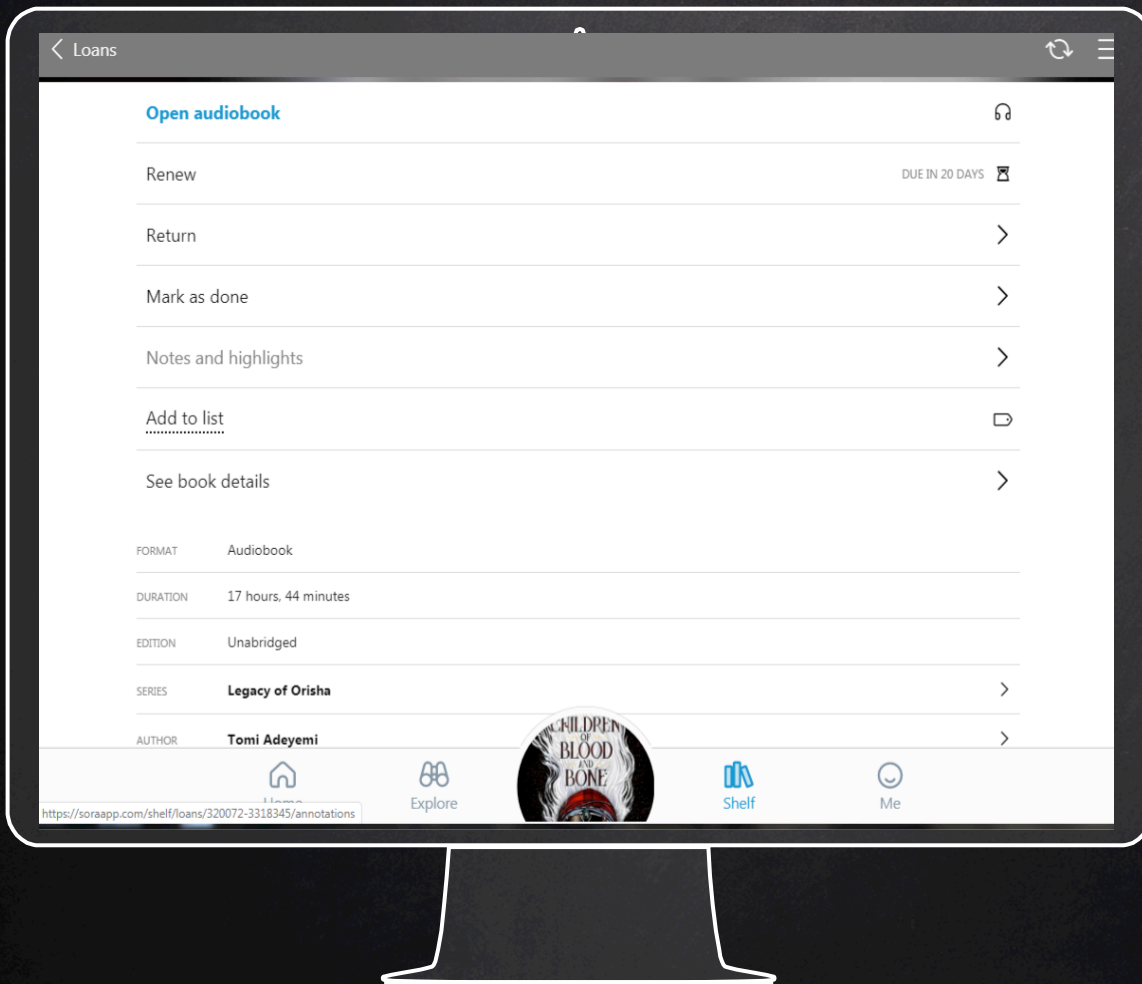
< Loans

Open audiobook

Renew DUE IN 20 DAYS

Return

Mark as done

Notes and highlights

Add to list

See book details

| FORMAT | Audiobook |
|---|---|
| DURATION | 17 hours, 44 minutes |
| EDITION | Unabridged |
| SERIES | Legacy of Orisha |
| AUTHOR | Tomi Adeyemi |

CHILDREN OF BLOOD AND BONE

Home Explore Shelf Me

https://soraapp.com/shelf/loans/320072-3318345/annotations